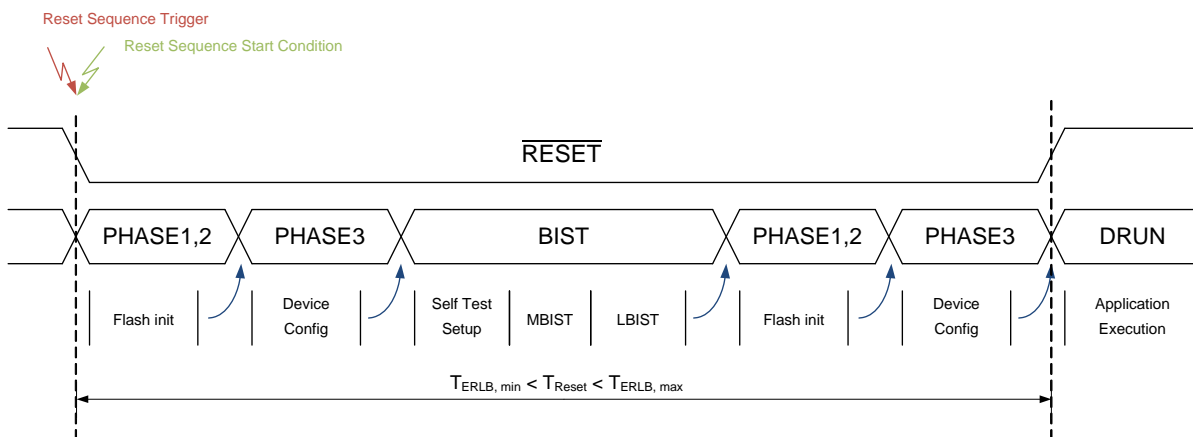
Reset Sequence Trigger
Reset Sequence Start Condition

$\overline{\text{RESET}}$

PHASE1,2 PHASE3 BIST PHASE1,2 PHASE3 DRUN

Flash init

Device Config

Self Test Setup

MBIST

LBIST

Flash init

Device Config

Application Execution

$T_{ERLB,\ min} < T_{Reset} < T_{ERLB,\ max}$